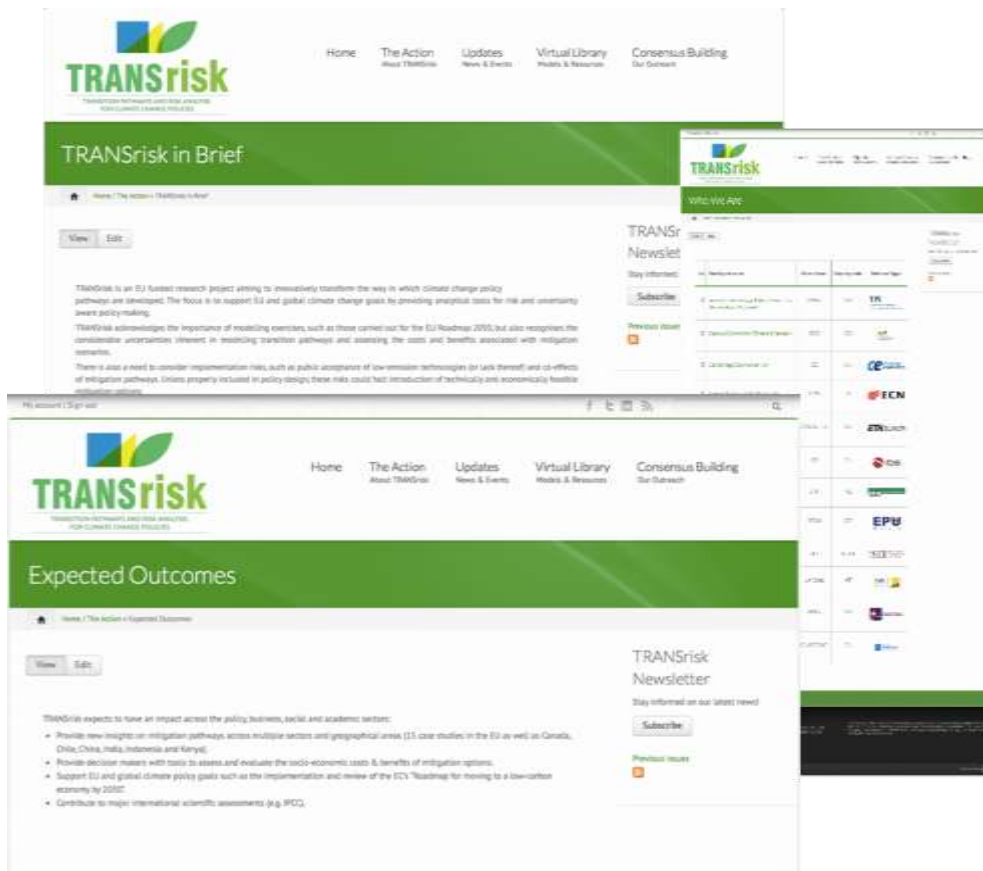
TRANSrisk
TRANSITION PATHWAYS AND RISK ANALYSIS FOR CLIMATE CHANGE POLICIES

Home
The Action
About TRANSrisk
Updates
News & Events
Virtual Library
Models & Resources
Consensus Building
Our Outreach

TRANSrisk in Brief

Home / The Action » TRANSrisk in Brief

View Edit

TRANSrisk is an EU funded research project aiming to innovatively transform the way in which climate change policy pathways are developed. The focus is on support EU and global climate change goals by providing analytical tools for risk and uncertainty aware policy making.

TRANSrisk acknowledges the importance of modelling exercises, such as those carried out for the EU Roadmap 2050, but also recognises the considerable uncertainties inherent in modelling transition pathways and assessing the costs and benefits associated with mitigation scenarios.

There is also a need to consider implementation risks, such as public acceptance of low-emission technologies (or lack thereof) and co-effects of mitigation pathways. Unless properly included in policy design, these risks could halt introduction of technically and economically feasible mitigation options.

TRANSri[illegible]
Newslet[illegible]
Stay informed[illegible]
Subscribe
Previous issue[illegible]

TRANSrisk

Who We Are

ECN
EPU

My account | Sign out

TRANSrisk
TRANSITION PATHWAYS AND RISK ANALYSIS FOR CLIMATE CHANGE POLICIES

Home
The Action
About TRANSrisk
Updates
News & Events
Virtual Library
Models & Resources
Consensus Building
Our Outreach

Expected Outcomes

Home / The Action » Expected Outcomes

View Edit

TRANSrisk expects to have an impact across the policy, business, social and academic sectors:
• Provide new insights on mitigation pathways across multiple sectors and geographical areas (15 case studies in the EU as well as Canada, Chile, China, India, Indonesia and Kenya).
• Provide decision makers with tools to assess and evaluate the socio-economic costs & benefits of mitigation options.
• Support EU and global climate policy goals such as the implementation and review of the EC's "Roadmap for moving to a low-carbon economy by 2050".
• Contribute to major international scientific assessments (e.g. IPCC).

TRANSrisk
Newsletter
Stay informed on our latest news!
Subscribe
Previous issues